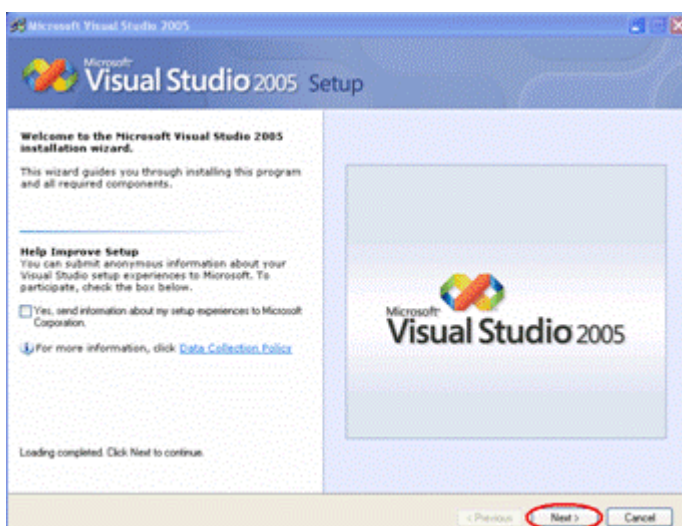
Microsoft Visual Studio 2005

Microsoft Visual Studio 2005 Setup

Welcome to the Microsoft Visual Studio 2005 installation wizard.

This wizard guides you through installing this program and all required components.

Help Improve Setup
You can submit anonymous information about your Visual Studio setup experiences to Microsoft. To participate, check the box below.

Yes, send information about my setup experiences to Microsoft Corporation.

For more information, click Data Collection Policy

Microsoft Visual Studio 2005

Loading completed. Click Next to continue.

< Previous Next > Cancel